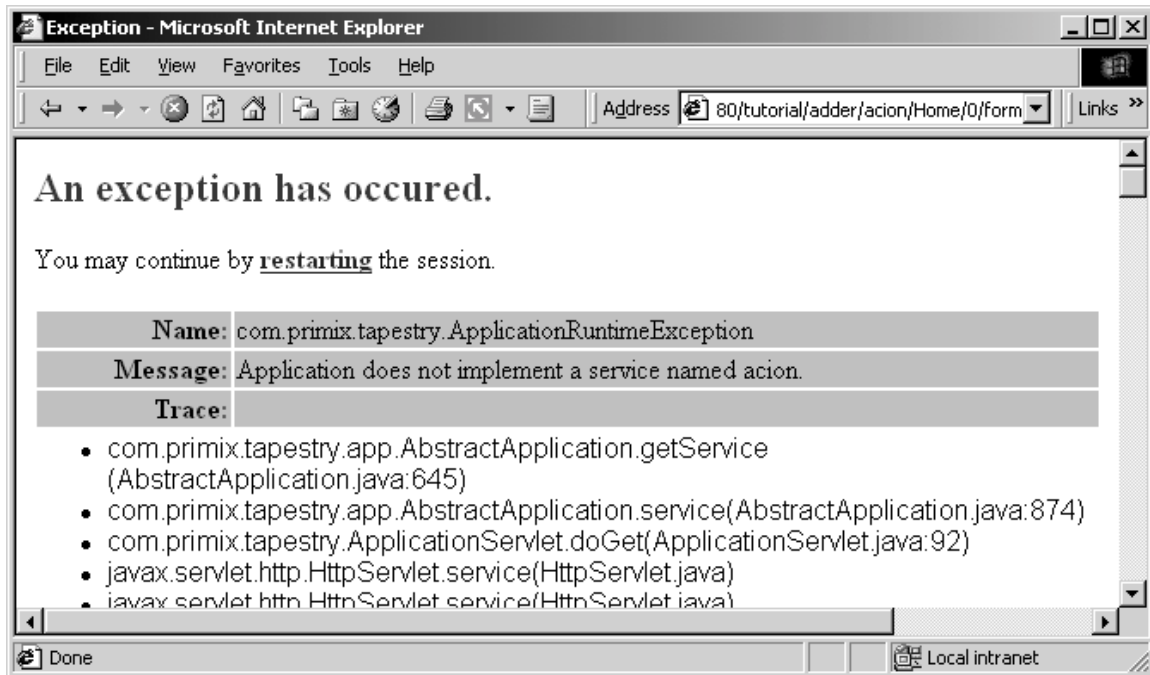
Exception - Microsoft Internet Explorer

File Edit View Favorites Tools Help

Address 80/tutorial/adder/acion/Home/0/form Links »

An exception has occured.

You may continue by restarting the session.

| | |
|---|---|
| Name: | com.primix.tapestry.ApplicationRuntimeException |
| Message: | Application does not implement a service named acion. |
| Trace: | |

- com.primix.tapestry.app.AbstractApplication.getService (AbstractApplication.java:645)
- com.primix.tapestry.app.AbstractApplication.service(AbstractApplication.java:874)
- com.primix.tapestry.ApplicationServlet.doGet(ApplicationServlet.java:92)
- javax.servlet.http.HttpServlet.service(HttpServlet.java)
- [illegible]

Done Local intranet